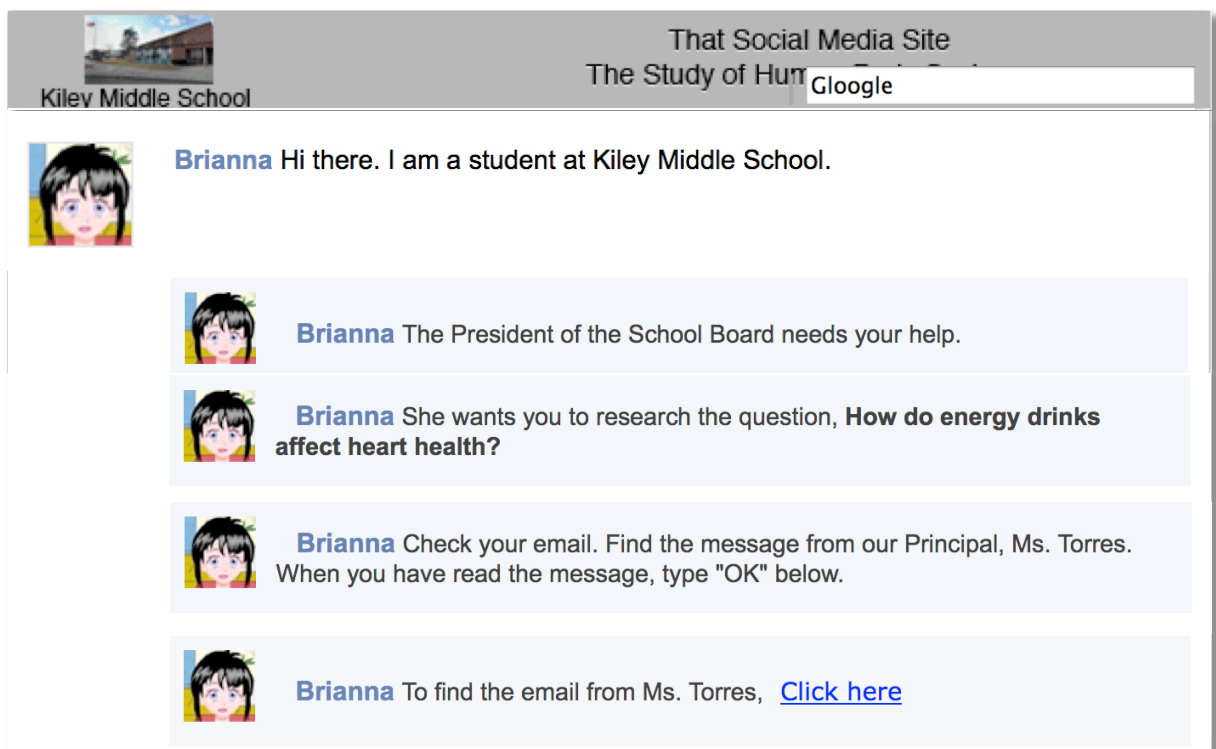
Kiley Middle School

That Social Media Site
The Study of Hum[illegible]

Gloogle

Brianna Hi there. I am a student at Kiley Middle School.

Brianna The President of the School Board needs your help.

Brianna She wants you to research the question, **How do energy drinks affect heart health?**

Brianna Check your email. Find the message from our Principal, Ms. Torres. When you have read the message, type "OK" below.

Brianna To find the email from Ms. Torres, Click here